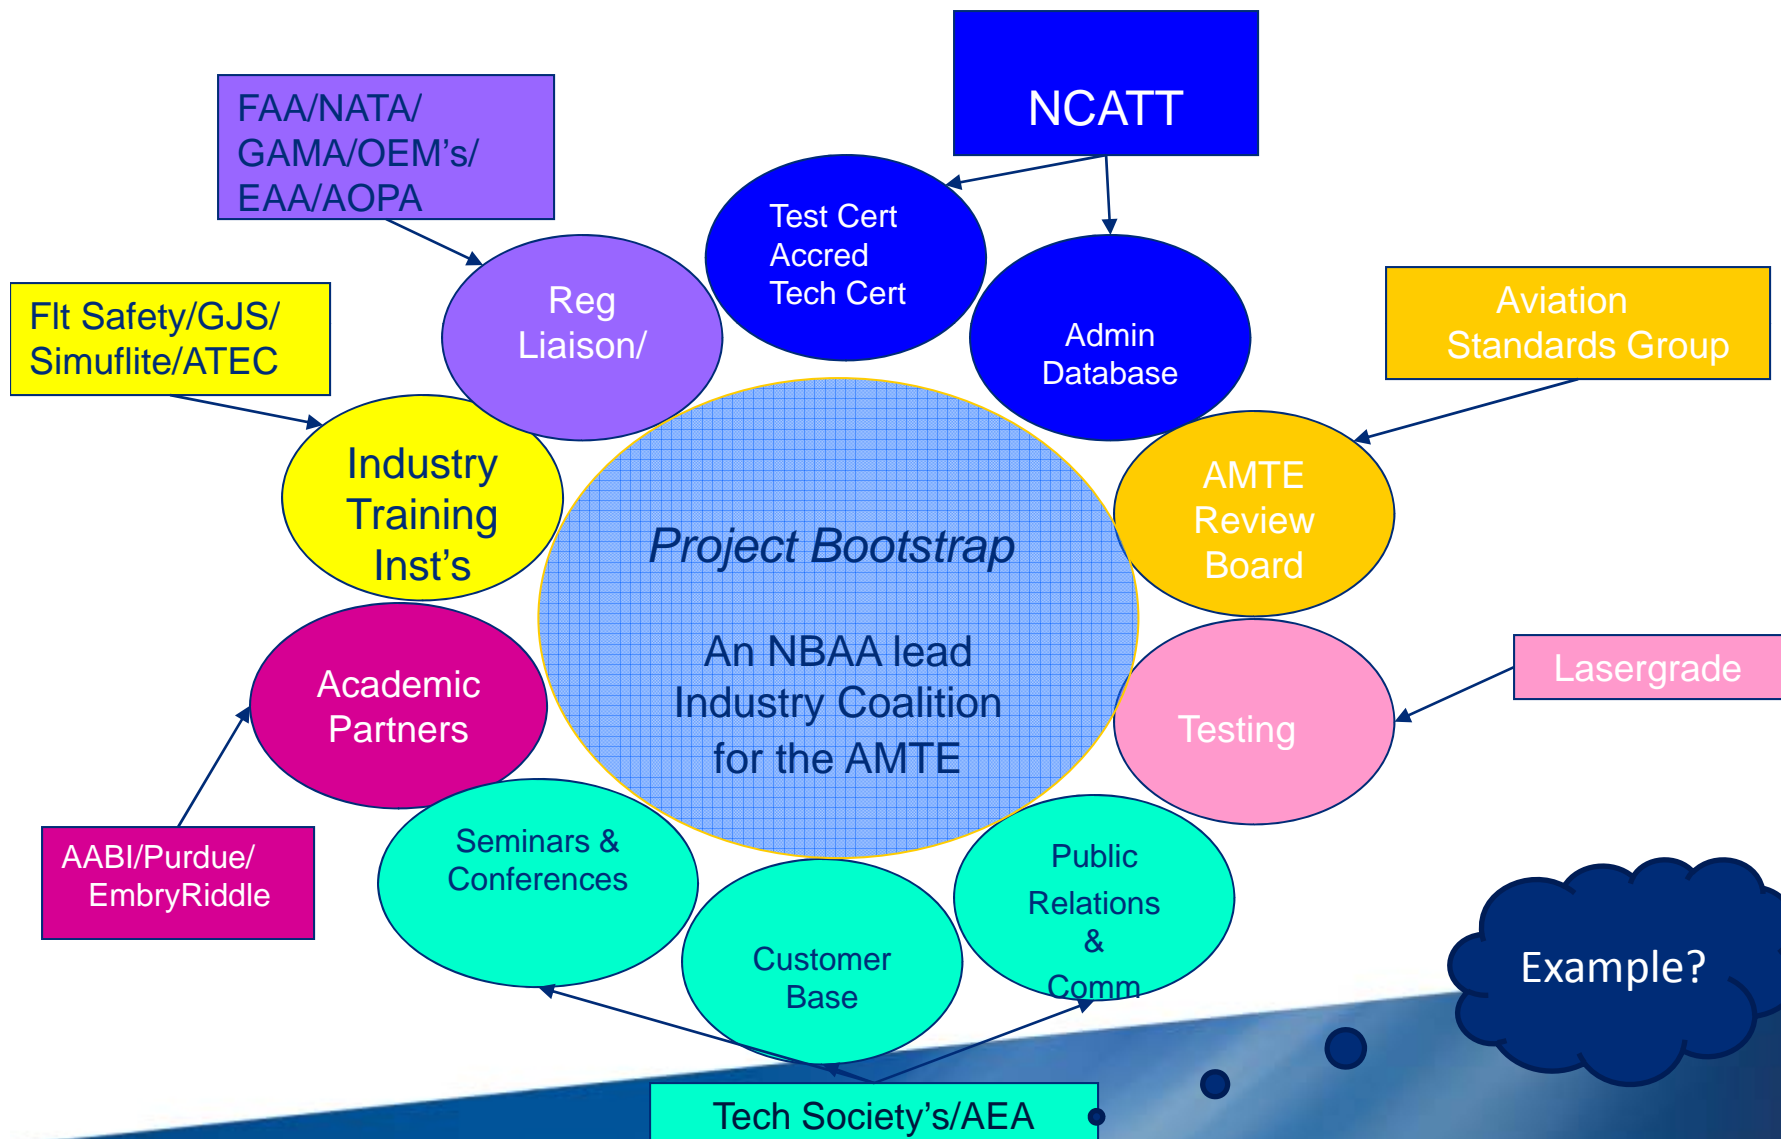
NCATT

FAA/NATA/ GAMA/OEM's/ EAA/AOPA

Test Cert Accred Tech Cert

Admin Database

Reg Liaison/

Flt Safety/GJS/ Simuflite/ATEC

Aviation Standards Group

Industry Training Inst's

Project Bootstrap

An NBAA lead Industry Coalition for the AMTE

AMTE Review Board

Academic Partners

Testing

Lasergrade

AABI/Purdue/ EmbryRiddle

Seminars & Conferences

Public Relations & Comm

Customer Base

Example?

Tech Society's/AEA